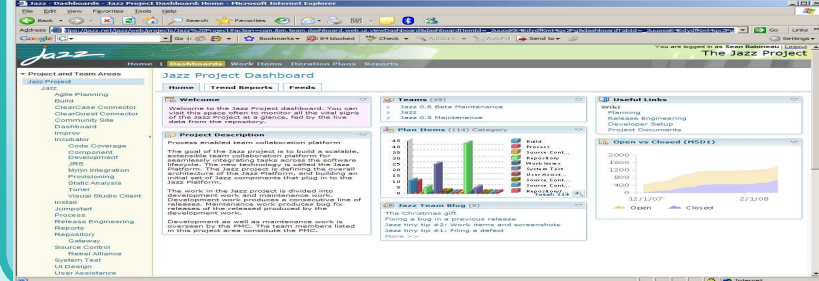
Jazz - Dashboards - Jazz Project Dashboard Home - Microsoft Internet Explorer

File Edit View Favorites Tools Help

Back Search Favorites

Address http://jazz.net/jazz/web/projects/Jazz%20Project#action=com.ibm.team.dashboard.web.ui.viewDashboard&dashboard=

Go Links

Google G- Go Bookmarks 84 blocked Check AutoFill Send to Settings

Jazz

You are logged in as Kean Babineau | Logout

Home | Dashboards Work Items Iteration Plans Reports

The Jazz Project

Project and Team Areas
Jazz Project
Jazz
Agile Planning
Build
ClearCase Connector
ClearQuest Connector
Community Site
Dashboard
Improv
Incubator
Code Coverage
Component Development
JRS
Mylyn Integration
Provisioning
Static Analysis
Tuner
Visual Studio Client
Install
Jumpstart
Process
Release Engineering
Reports
Repository
Gateway
Source Control
Rebel Alliance
System Test
UI Design
User Assistance

Jazz Project Dashboard

Home Trend Reports Feeds

Welcome
Welcome to the Jazz Project dashboard. You can visit this space often to monitor all the vital signs of the Jazz Project at a glance, fed by the live data from the repository.

Project Description
Process enabled team collaboration platform

The goal of the Jazz project is to build a scalable, extensible team collaboration platform for seamlessly integrating tasks across the software lifecycle. The new technology is called the Jazz Platform. The Jazz project is defining the overall architecture of the Jazz Platform, and building an initial set of Jazz components that plug in to the Jazz Platform.

The work in the Jazz project is divided into development work and maintenance work. Development work produces a consecutive line of releases. Maintenance work produces bug fix releases of the releases produced by the development work.

Development as well as maintenance work is overseen by the PMC. The team members listed in this project area consitute the PMC.

Teams (39)
Jazz 0.6 Beta Maintenance
Jazz
Jazz 0.5 Maintenance

Plan Items (114) Category
45
40
35
30
25
20
15
10
5
0
Build
Process
Source Cont...
Repository
Work Items
System Test
Interface...
Source Cont...
Source Cont...
Repository
Total: 114

Jazz Team Blog (5)
The Christmas gift
Fixing a bug in a previous release
Jazz tiny tip #2: Work items and screenshots
Jazz tiny tip #1: Filing a defect
More >>

Useful Links
Wiki
Planning
Release Engineering
Developer Setup
Project Documents

Open vs Closed (M501)
2000
1600
1200
800
400
0
12/1/07
2/1/08
Open
Closed

Internet